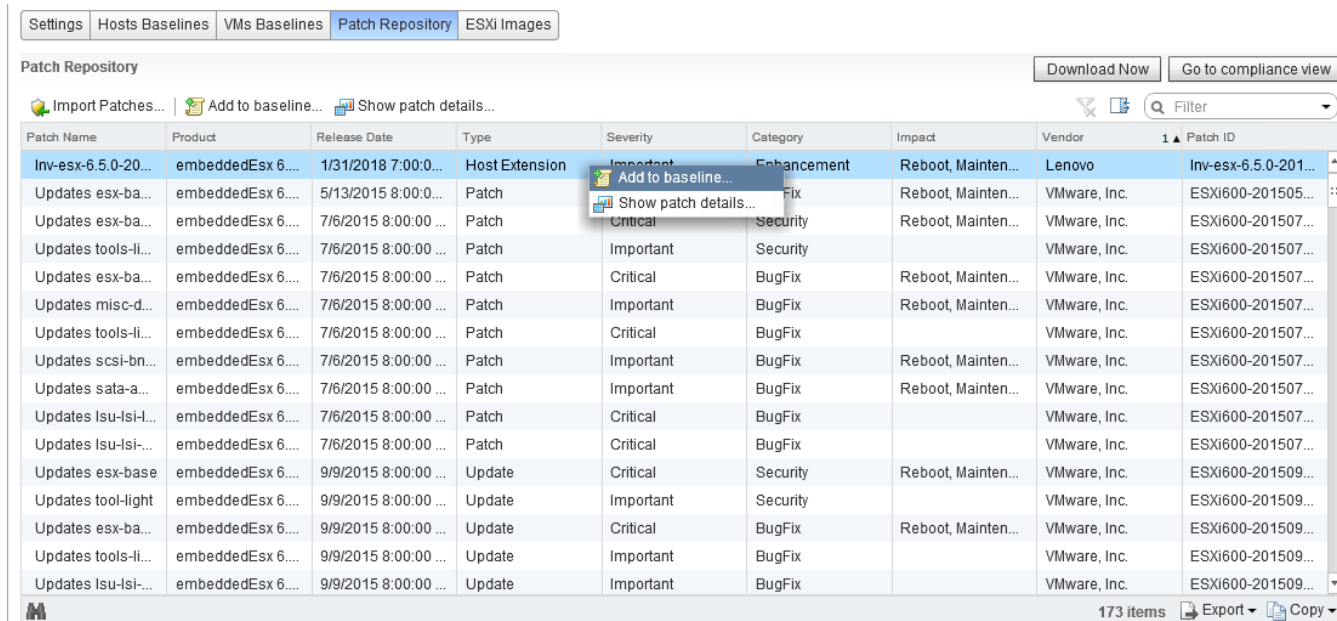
Settings | Hosts Baselines | VMs Baselines | Patch Repository | ESXi Images

Patch Repository

Download Now | Go to compliance view

Import Patches... | Add to baseline... | Show patch details...

Filter

| Patch Name | Product | Release Date | Type | Severity | Category | Impact | Vendor | 1 ▲ Patch ID |
|---|---|---|---|---|---|---|---|---|
| lnv-esx-6.5.0-20... | embeddedEsx 6.... | 1/31/2018 7:00:0... | Host Extension | Important | Enhancement | Reboot, Mainten... | Lenovo | lnv-esx-6.5.0-201... |
| Updates esx-ba... | embeddedEsx 6.... | 5/13/2015 8:00:0... | Patch | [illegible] | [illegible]Fix | Reboot, Mainten... | VMware, Inc. | ESXi600-201505... |
| Updates esx-ba... | embeddedEsx 6.... | 7/6/2015 8:00:00 ... | Patch | Critical | Security | Reboot, Mainten... | VMware, Inc. | ESXi600-201507... |
| Updates tools-li... | embeddedEsx 6.... | 7/6/2015 8:00:00 ... | Patch | Important | Security | | VMware, Inc. | ESXi600-201507... |
| Updates esx-ba... | embeddedEsx 6.... | 7/6/2015 8:00:00 ... | Patch | Critical | BugFix | Reboot, Mainten... | VMware, Inc. | ESXi600-201507... |
| Updates misc-d... | embeddedEsx 6.... | 7/6/2015 8:00:00 ... | Patch | Important | BugFix | Reboot, Mainten... | VMware, Inc. | ESXi600-201507... |
| Updates tools-li... | embeddedEsx 6.... | 7/6/2015 8:00:00 ... | Patch | Critical | BugFix | | VMware, Inc. | ESXi600-201507... |
| Updates scsi-bn... | embeddedEsx 6.... | 7/6/2015 8:00:00 ... | Patch | Important | BugFix | Reboot, Mainten... | VMware, Inc. | ESXi600-201507... |
| Updates sata-a... | embeddedEsx 6.... | 7/6/2015 8:00:00 ... | Patch | Important | BugFix | Reboot, Mainten... | VMware, Inc. | ESXi600-201507... |
| Updates lsu-lsi-l... | embeddedEsx 6.... | 7/6/2015 8:00:00 ... | Patch | Critical | BugFix | | VMware, Inc. | ESXi600-201507... |
| Updates lsu-lsi-... | embeddedEsx 6.... | 7/6/2015 8:00:00 ... | Patch | Critical | BugFix | | VMware, Inc. | ESXi600-201507... |
| Updates esx-base | embeddedEsx 6.... | 9/9/2015 8:00:00 ... | Update | Critical | Security | Reboot, Mainten... | VMware, Inc. | ESXi600-201509... |
| Updates tool-light | embeddedEsx 6.... | 9/9/2015 8:00:00 ... | Update | Important | Security | | VMware, Inc. | ESXi600-201509... |
| Updates esx-ba... | embeddedEsx 6.... | 9/9/2015 8:00:00 ... | Update | Critical | BugFix | Reboot, Mainten... | VMware, Inc. | ESXi600-201509... |
| Updates tools-li... | embeddedEsx 6.... | 9/9/2015 8:00:00 ... | Update | Important | BugFix | | VMware, Inc. | ESXi600-201509... |
| Updates lsu-lsi-... | embeddedEsx 6.... | 9/9/2015 8:00:00 ... | Update | Important | BugFix | | VMware, Inc. | ESXi600-201509... |

Add to baseline...
Show patch details...

173 items | Export ▾ | Copy ▾